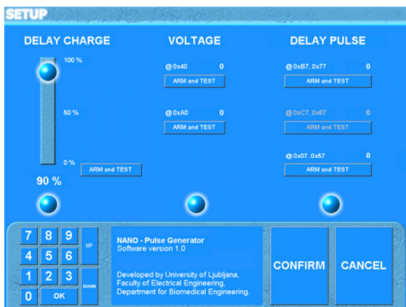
SETUP

DELAY CHARGE

100 %

50 %

0 %

ARM and TEST

90 %

VOLTAGE

@0x40 0

ARM and TEST

@0xA0 0

ARM and TEST

DELAY PULSE

@0xB7, 0x77 0

ARM and TEST

@0xC7, 0x67 0

ARM and TEST

@0xD7, 0x57 0

ARM and TEST

7 8 9 UP

4 5 6

1 2 3 DOWN

0 OK

NANO - Pulse Generator
Software version 1.0

Developed by University of Ljubljana,
Faculty of Electrical Engineering,
Department for Biomedical Engineering.

CONFIRM

CANCEL